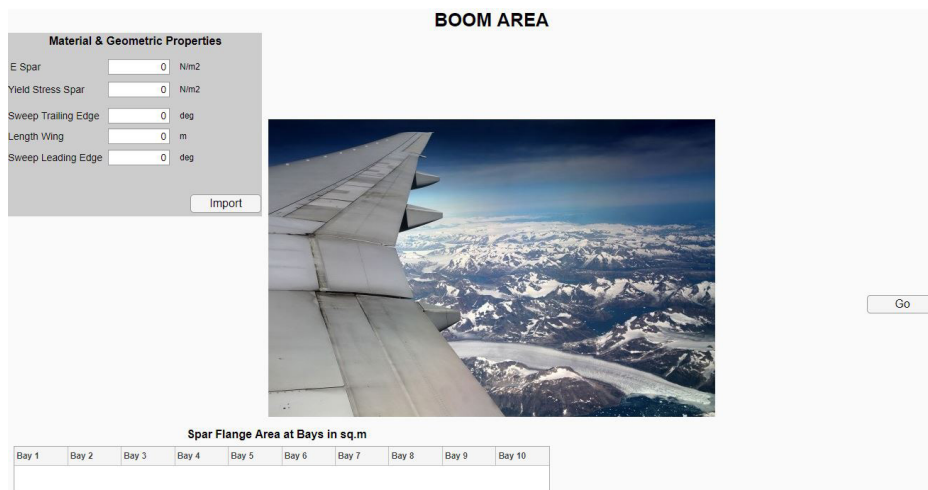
BOOM AREA

Material & Geometric Properties

E Spar 0 N/m2
Yield Stress Spar 0 N/m2
Sweep Trailing Edge 0 deg
Length Wing 0 m
Sweep Leading Edge 0 deg

Import

Go

Spar Flange Area at Bays in sq.m

| Bay 1 | Bay 2 | Bay 3 | Bay 4 | Bay 5 | Bay 6 | Bay 7 | Bay 8 | Bay 9 | Bay 10 |
|---|---|---|---|---|---|---|---|---|---|
| | | | | | | | | | |